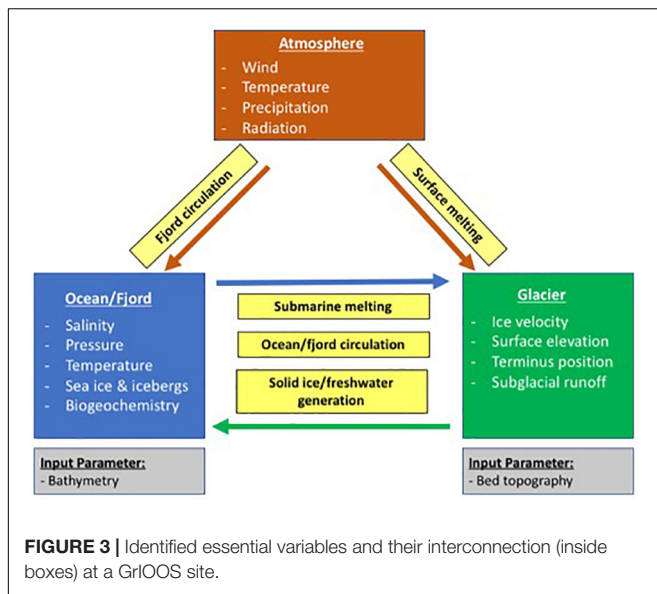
Atmosphere
- Wind
- Temperature
- Precipitation
- Radiation

Fjord circulation

Surface melting

Ocean/Fjord
- Salinity
- Pressure
- Temperature
- Sea ice & icebergs
- Biogeochemistry

Submarine melting

Ocean/fjord circulation

Solid ice/freshwater generation

Glacier
- Ice velocity
- Surface elevation
- Terminus position
- Subglacial runoff

Input Parameter:
- Bathymetry

Input Parameter:
- Bed topography

**FIGURE 3 |** Identified essential variables and their interconnection (inside boxes) at a GrIOOS site.